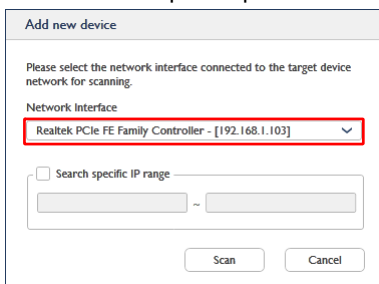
Add new device

Please select the network interface connected to the target device network for scanning.

Network Interface

Realtek PCIe FE Family Controller - [192.168.1.103]

Search specific IP range

~

Scan

Cancel